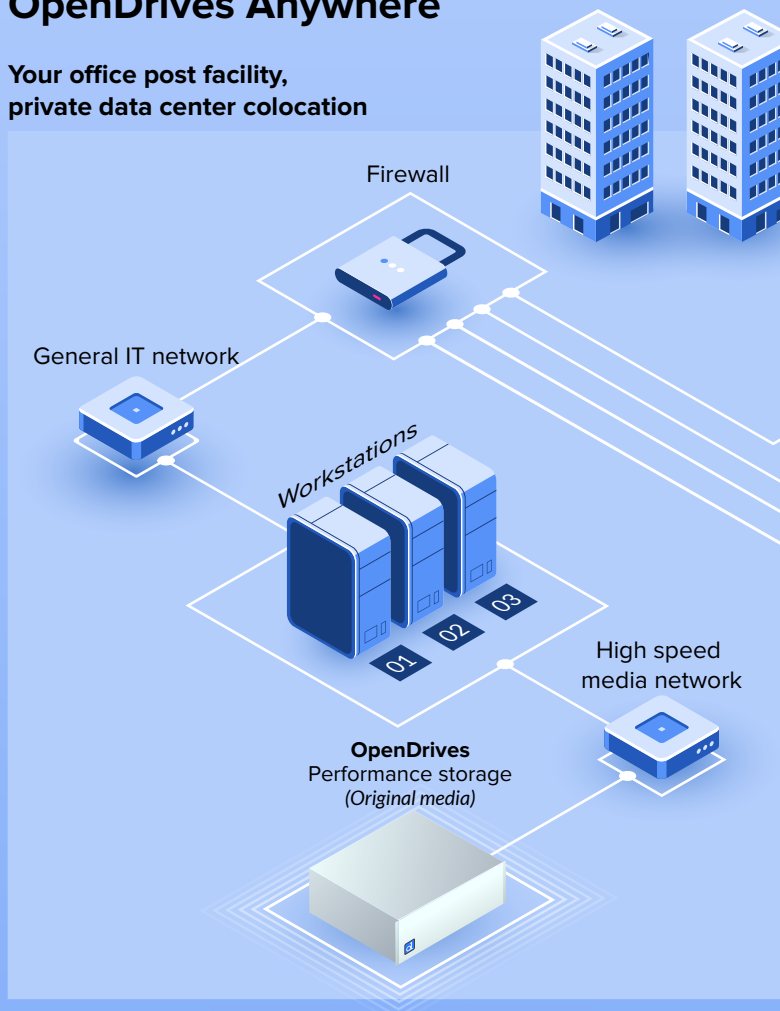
OpenDrives Anywhere

Your office post facility, private data center colocation

Firewall

General IT network

Workstations

01

02

03

High speed media network

OpenDrives
Performance storage
(Original media)